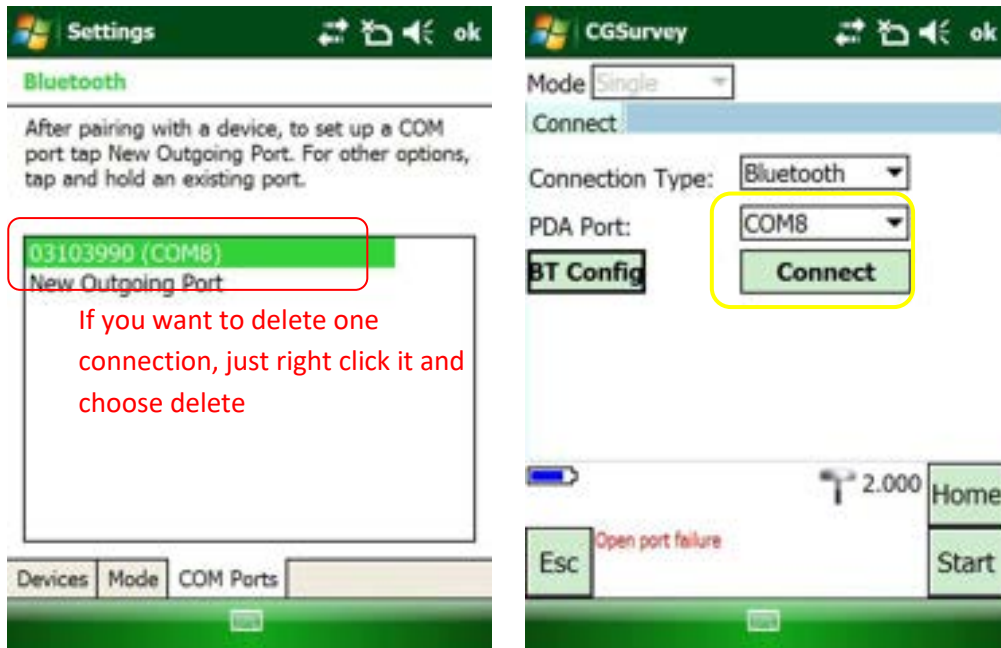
Settings ok

Bluetooth

After pairing with a device, to set up a COM port tap New Outgoing Port. For other options, tap and hold an existing port.

03103990 (COM8)
New Outgoing Port

If you want to delete one connection, just right click it and choose delete

Devices | Mode | COM Ports

CGSurvey ok

Mode Single

Connect

Connection Type: Bluetooth

PDA Port: COM8

BT Config

Connect

2.000

Home

Esc

Open port failure

Start